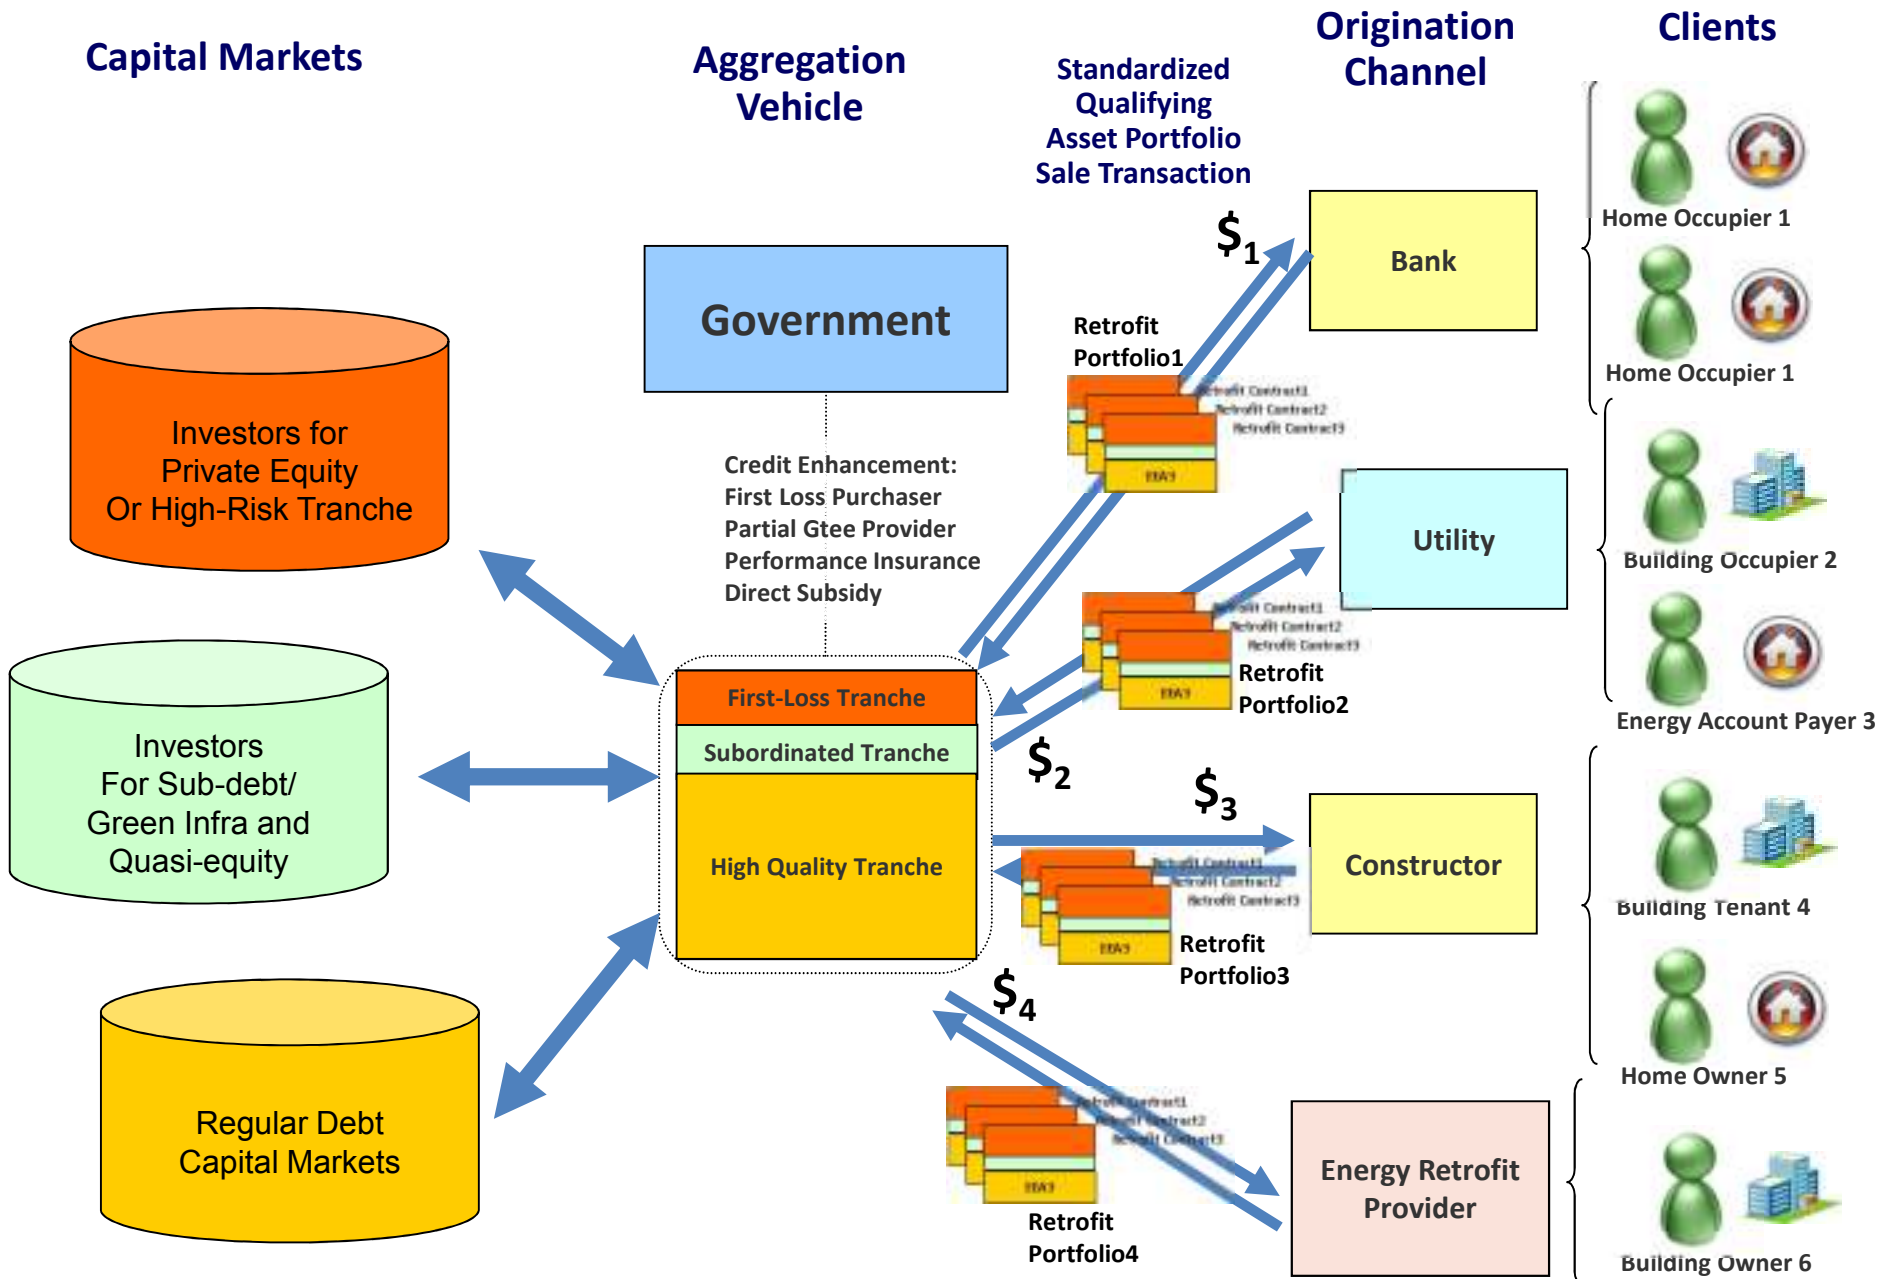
Capital Markets

Aggregation Vehicle

Standardized Qualifying Asset Portfolio Sale Transaction

Origination Channel

Clients

Investors for Private Equity Or High-Risk Tranche

Investors For Sub-debt/ Green Infra and Quasi-equity

Regular Debt Capital Markets

Government

Credit Enhancement:
First Loss Purchaser
Partial Gtee Provider
Performance Insurance
Direct Subsidy

First-Loss Tranche

Subordinated Tranche

High Quality Tranche

$\$_1$

Retrofit Portfolio1

Retrofit Contract1
Retrofit Contract2
Retrofit Contract3

Bank

Utility

Retrofit Contract1
Retrofit Contract2
Retrofit Contract3

Retrofit Portfolio2

$\$_2$

$\$_3$

Constructor

Retrofit Contract1
Retrofit Contract2
Retrofit Contract3

Retrofit Portfolio3

$\$_4$

Retrofit Contract1
Retrofit Contract2
Retrofit Contract3

Retrofit Portfolio4

Energy Retrofit Provider

Home Occupier 1

Home Occupier 1

Building Occupier 2

Energy Account Payer 3

Building Tenant 4

Home Owner 5

Building Owner 6